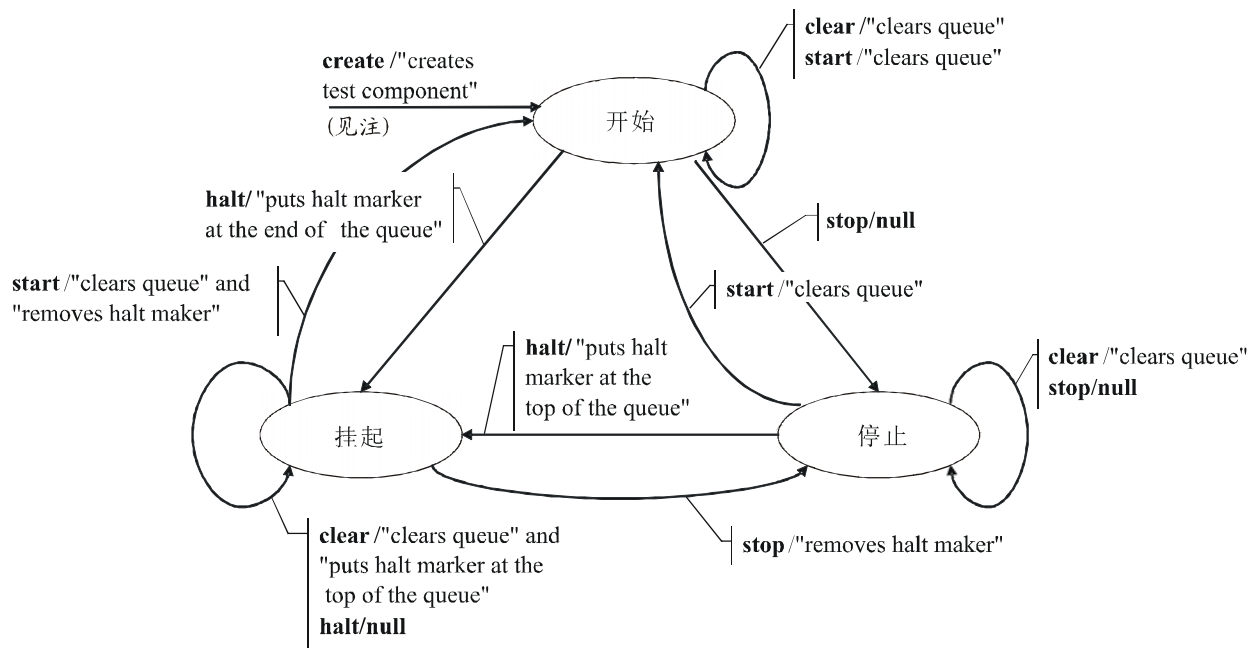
clear /"clears queue"
start /"clears queue"

create /"creates test component"
(见注)

开始

halt/ "puts halt marker at the end of the queue"

stop/null

start /"clears queue" and "removes halt maker"

start /"clears queue"

halt/ "puts halt marker at the top of the queue"

clear /"clears queue"
stop/null

挂起

停止

stop /"removes halt maker"

clear /"clears queue" and "puts halt marker at the top of the queue"
halt/null